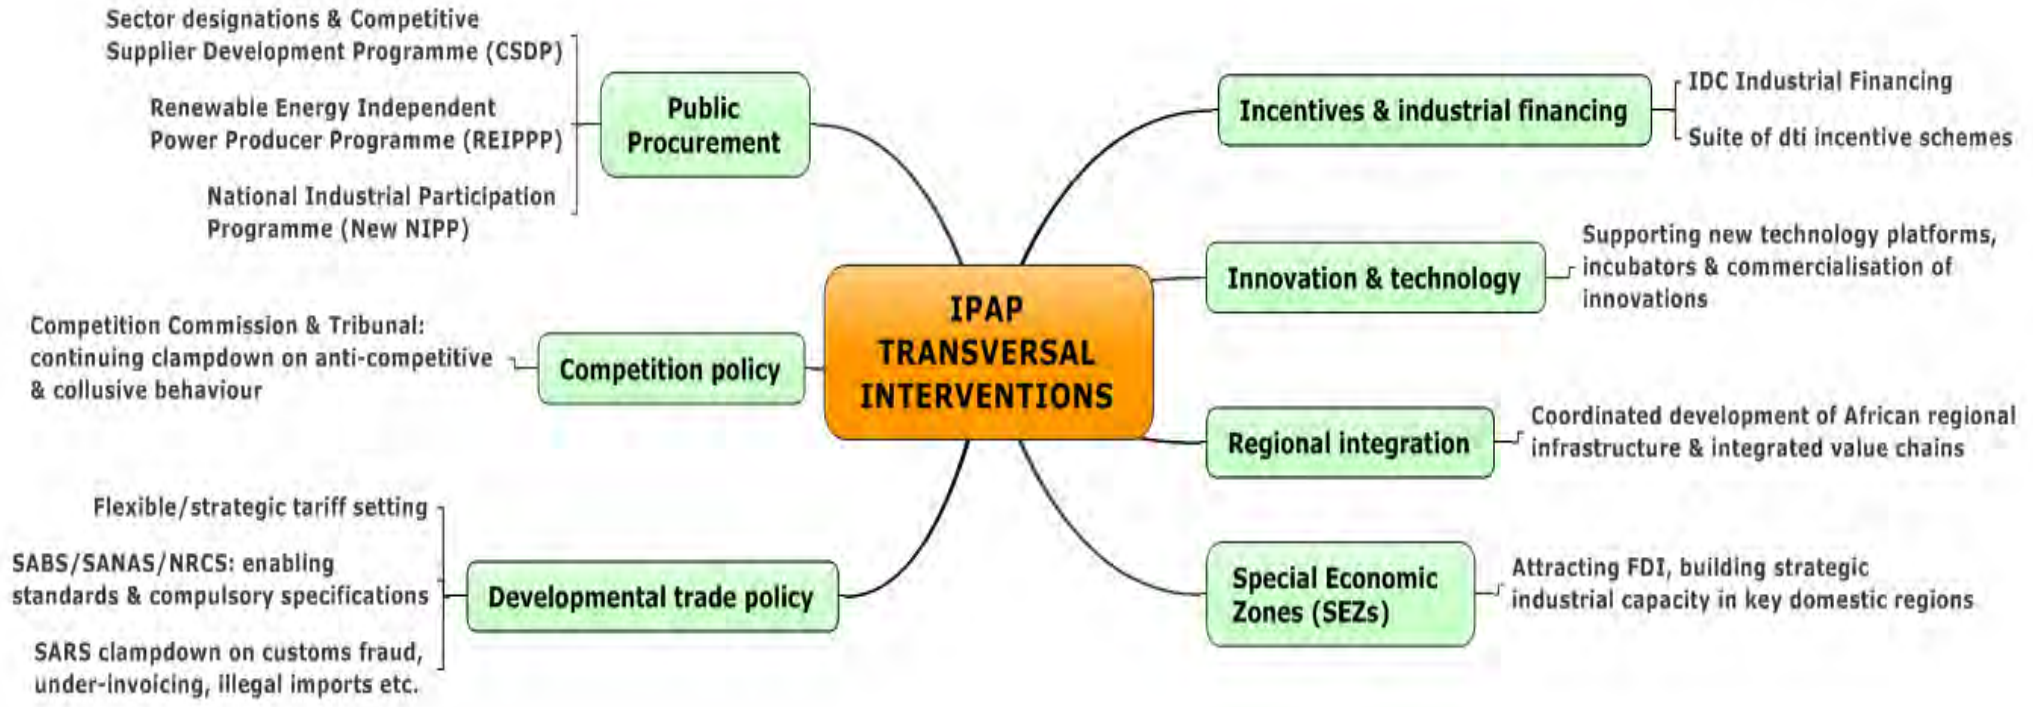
IPAP TRANSVERSAL INTERVENTIONS

Public Procurement

Sector designations & Competitive Supplier Development Programme (CSDP)

Renewable Energy Independent Power Producer Programme (REIPPP)

National Industrial Participation Programme (New NIPP)

Competition policy

Competition Commission & Tribunal: continuing clampdown on anti-competitive & collusive behaviour

Developmental trade policy

Flexible/strategic tariff setting

SABS/SANAS/NRCS: enabling standards & compulsory specifications

SARS clampdown on customs fraud, under-invoicing, illegal imports etc.

Incentives & industrial financing

IDC Industrial Financing

Suite of dti incentive schemes

Innovation & technology

Supporting new technology platforms, incubators & commercialisation of innovations

Regional integration

Coordinated development of African regional infrastructure & integrated value chains

Special Economic Zones (SEZs)

Attracting FDI, building strategic industrial capacity in key domestic regions